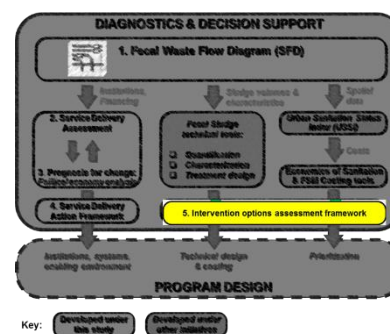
DIAGNOSTICS & DECISION SUPPORT

1. Fecal Waste Flow Diagram (SFD)

Institutions, financing

Sludge volumes & characteristics

Spatial data

2. Service Delivery Assessment

3. Prospects for change: Political economy analysis

Fecal Sludge technical tools:

Quantification

Characterization

Treatment design

Urban Sanitation Status Index (USSI)

Costs

Economics of Sanitation & FSM Costing tools

4. Service Delivery Action Framework

5. Intervention options assessment framework

Institutions, systems, enabling environment

Technical design & costing

Prioritization

PROGRAM DESIGN

Key: Developed under this study Developed under other initiatives